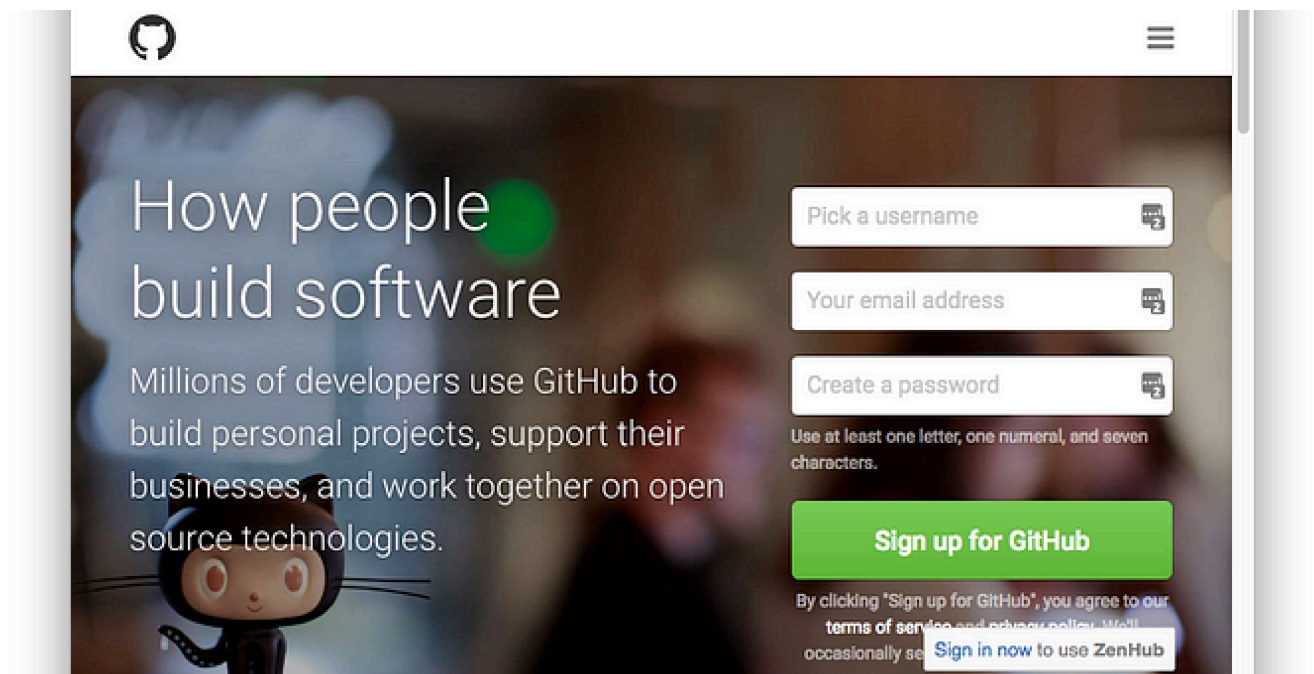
How people build software

Millions of developers use GitHub to build personal projects, support their businesses, and work together on open source technologies.

Pick a username

Your email address

Create a password

Use at least one letter, one numeral, and seven characters.

Sign up for GitHub

By clicking "Sign up for GitHub", you agree to our terms of service and privacy policy. We'll occasionally se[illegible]

Sign in now to use ZenHub